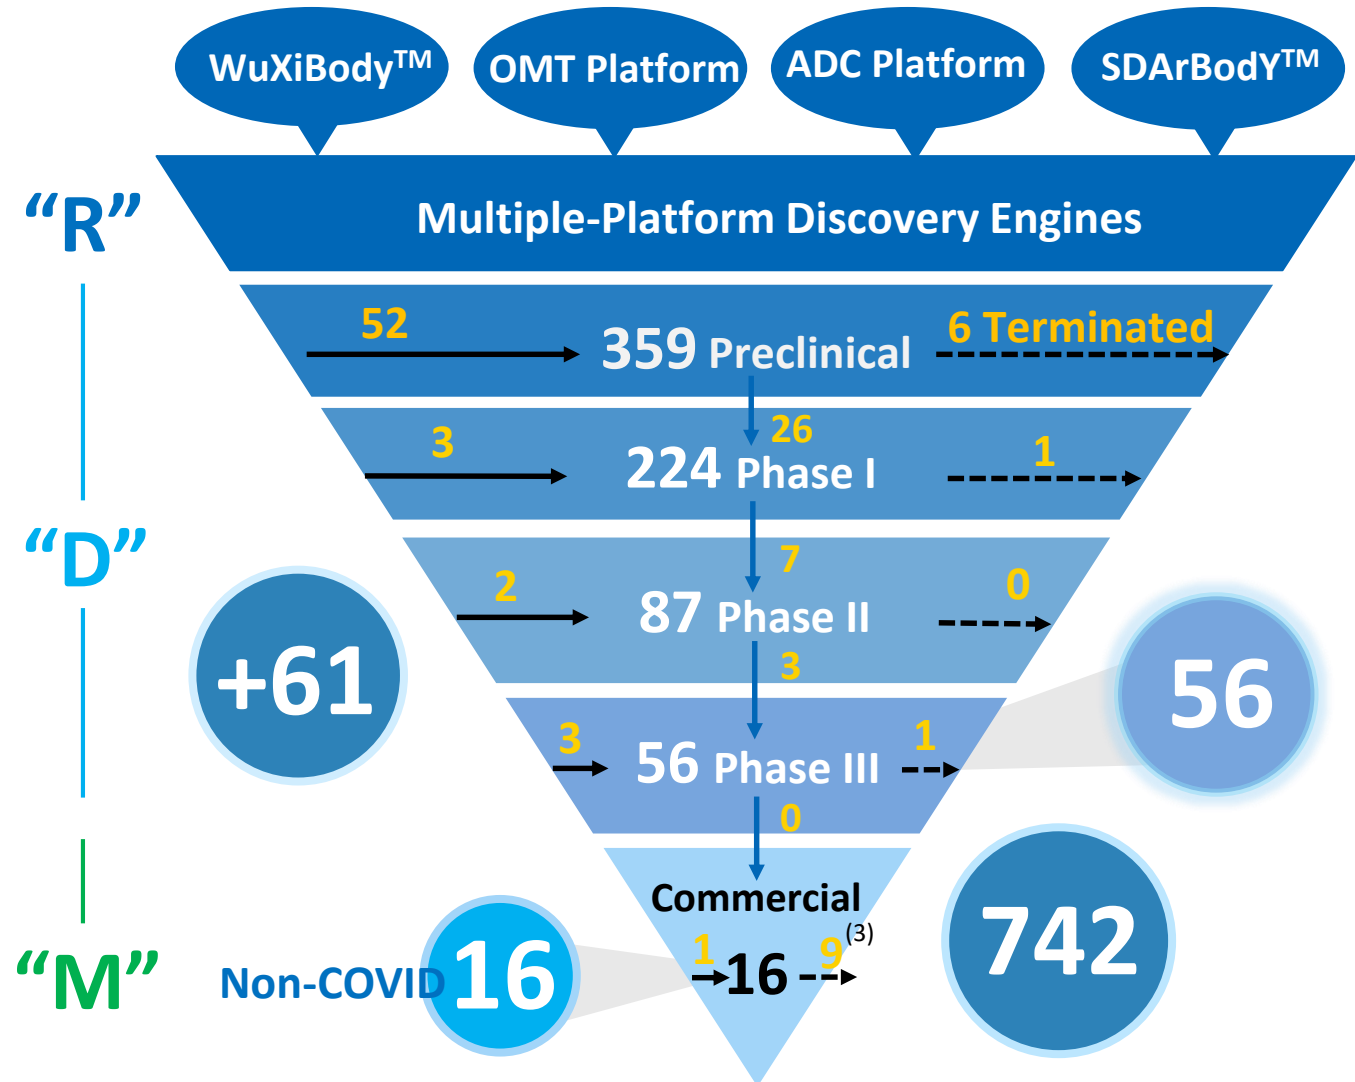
WuXiBody™
OMT Platform
ADC Platform
SDArBody™

"R"
Multiple-Platform Discovery Engines

52
359 Preclinical
6 Terminated
26
3
224 Phase I
1
"D"
7
2
87 Phase II
0
+61
3
3
56 Phase III
1
56
0
Commercial
"M"
Non-COVID 16
1
16
9$^{(3)}$
742